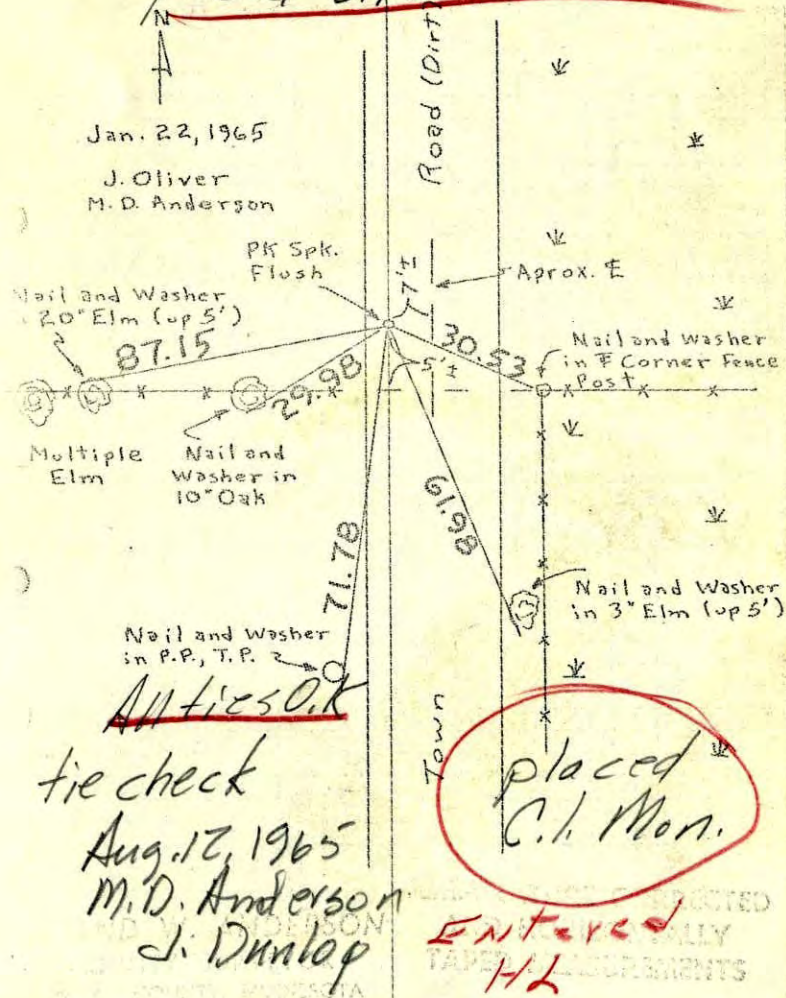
N

Jan. 22, 1965

J. Oliver
M.D. Anderson

Road (Dirt)

PK Spk. Flush

7'±

Aprox. ℄

Nail and Washer in 20" Elm (up 5')

87.15

30.53

Nail and washer in ℉ Corner Fence Post

29.98

5'±

Multiple Elm

Nail and Washer in 10" Oak

61.98

71.78

Nail and Washer in 3" Elm (up 5')

Nail and Washer in P.P., T.P.

All ties O.K

Town

placed C.L. Mon.

tie check
Aug. 12, 1965
M.D. Anderson
J. Dunlop

Entered
HL

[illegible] CORRECTED
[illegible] ANDERSON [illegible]
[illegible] TAPE MEASUREMENTS
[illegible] COUNTY, MINNESOTA